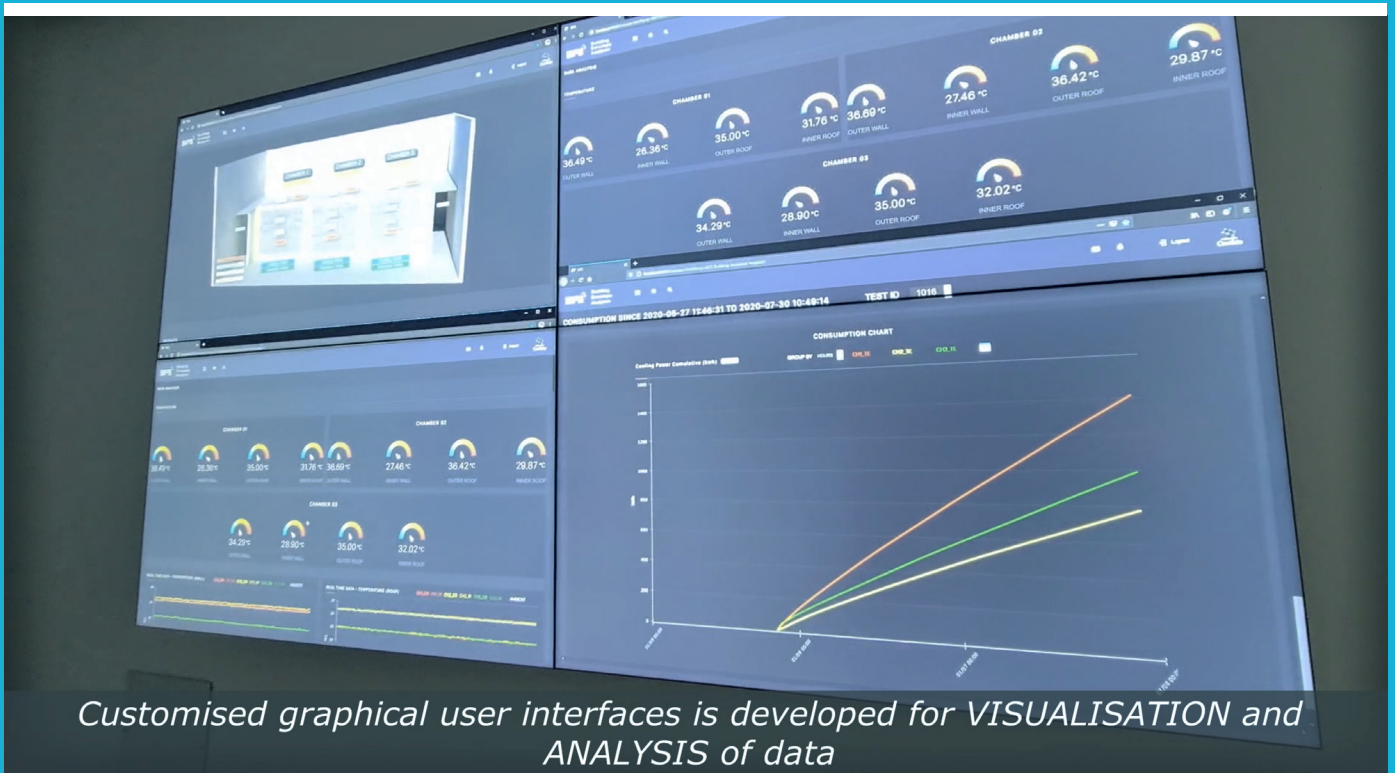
CHAMBER 01

36.49 °C
OUTER WALL

26.36 °C
INNER WALL

35.00 °C
OUTER ROOF

31.76 °C
INNER ROOF

CHAMBER 02

36.69 °C
OUTER WALL

27.46 °C
INNER WALL

36.42 °C
OUTER ROOF

29.87 °C
INNER ROOF

CHAMBER 03

34.29 °C
OUTER WALL

28.90 °C
INNER WALL

35.00 °C
OUTER ROOF

32.02 °C
INNER ROOF

Logout

CONSUMPTION SINCE 2020-05-27 11:46:31 TO 2020-07-30 10:49:14

TEST ID 1016

CONSUMPTION CHART

Cooling Power Cumulative (kwh)

GROUP BY HOURS

CH1_1L CH2_1L CH3_1L

CHAMBER 01

36.49 °C
26.36 °C
35.00 °C
31.76 °C

CHAMBER 02

36.69 °C
27.46 °C
36.42 °C
29.87 °C
INNER ROOF

CHAMBER 03

34.29 °C
28.90 °C
35.00 °C
32.02 °C

Customised graphical user interfaces is developed for VISUALISATION and ANALYSIS of data